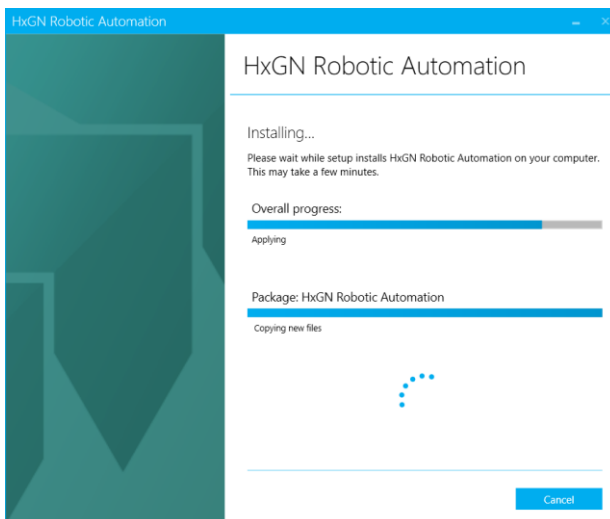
HxGN Robotic Automation

HxGN Robotic Automation

Installing...

Please wait while setup installs HxGN Robotic Automation on your computer. This may take a few minutes.

Overall progress:

Applying

Package: HxGN Robotic Automation

Copying new files

Cancel